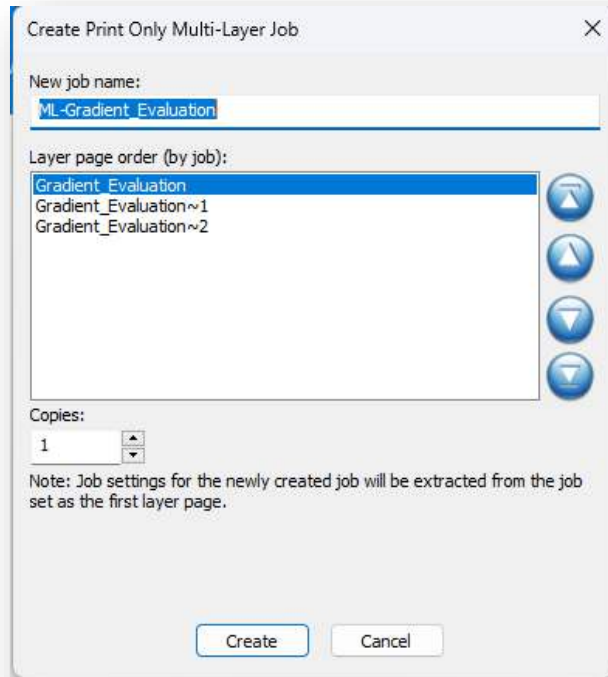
Create Print Only Multi-Layer Job
×

New job name:
ML-Gradient_Evaluation

Layer page order (by job):
Gradient_Evaluation
Gradient_Evaluation~1
Gradient_Evaluation~2

Copies:
1

Note: Job settings for the newly created job will be extracted from the job set as the first layer page.

Create
Cancel